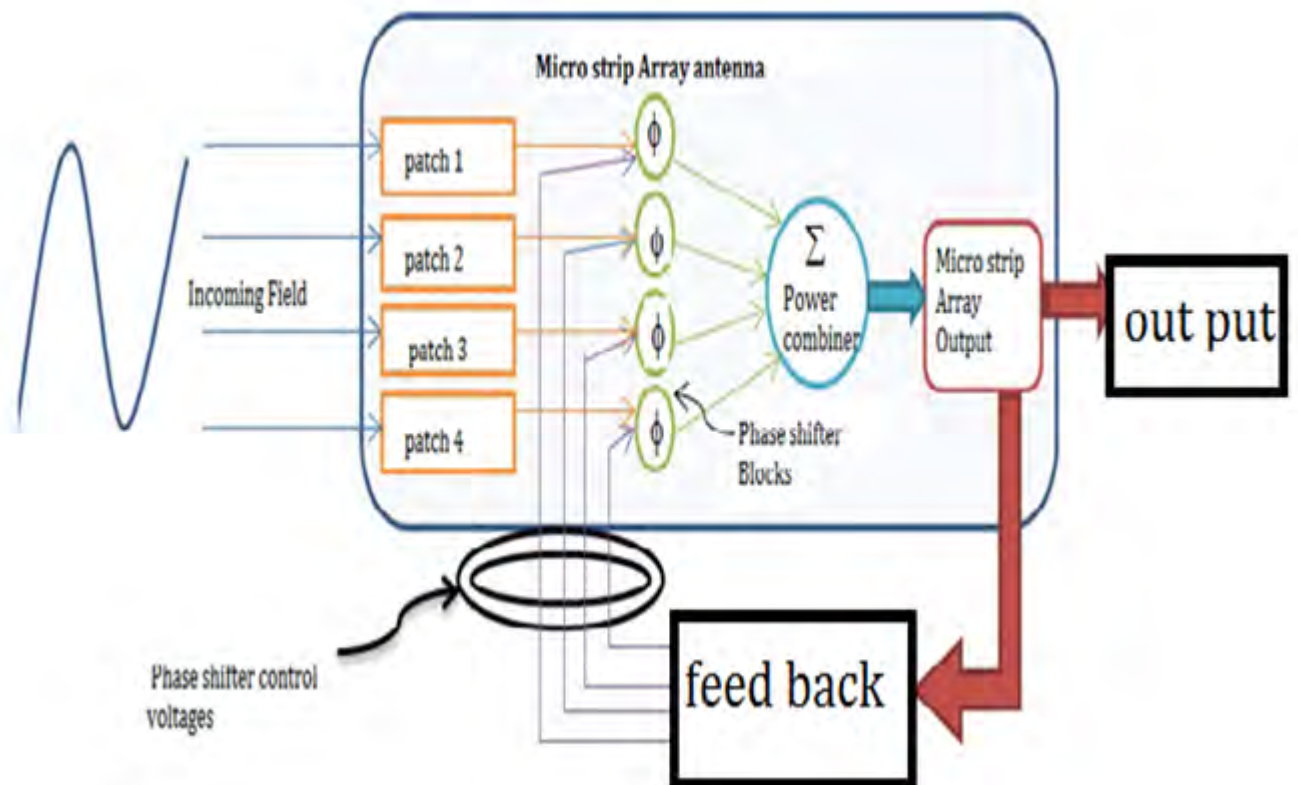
Micro strip Array antenna

Incoming Field

patch 1

patch 2

patch 3

patch 4

$\phi$

$\phi$

$\phi$

$\phi$

$\Sigma$

Power combiner

Micro strip Array Output

out put

Phase shifter Blocks

Phase shifter control voltages

feed back